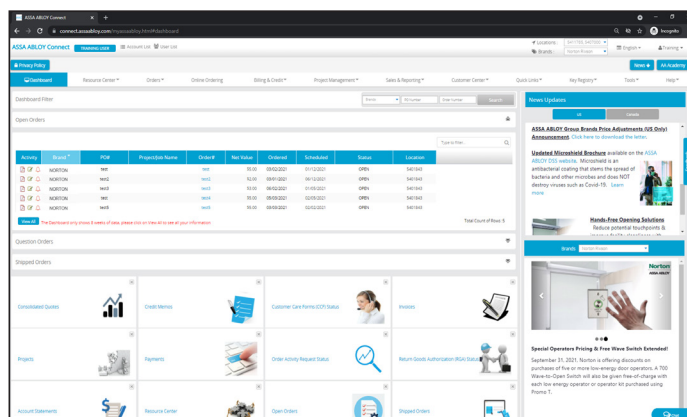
ASSA ABLOY Connect ×  +

connect.assaabloy.com/myassaabloy.html#dashboard

Incognito

ASSA ABLOY Connect TRAINING USER Account List User List

Location: Brands: Norton Rixson

English Training

Privacy Policy

News AA Academy

Dashboard Resource Center Orders Online Ordering Billing & Credit Project Management Sales & Reporting Customer Center Quick Links Key Registry Tools Help

Dashboard Filter

Search

Open Orders

Type to filter

| Activity | Brand | PO# | Project/Job Name | Order# | Net Value | Ordered | Scheduled | Status | Location |
|---|---|---|---|---|---|---|---|---|---|
| | NORTON | test | | test | 50.00 | 09/02/2021 | 01/12/2021 | OPEN | 5461843 |
| | NORTON | test2 | | test2 | 92.00 | 09/01/2021 | 06/12/2021 | OPEN | 5461843 |
| | NORTON | test3 | | test3 | 50.00 | 09/02/2021 | 01/03/2021 | OPEN | 5461843 |
| | NORTON | test | | test | 50.00 | 09/03/2021 | 02/03/2021 | OPEN | 5461843 |
| | NORTON | test | | test | 50.00 | 09/03/2021 | 02/02/2021 | OPEN | 5461843 |

View All The Dashboard only shows 8 weeks of data; please click View All to see all your information

Total Count of Rows: 5

Question Orders

Shipped Orders

Consolidated Quotes

Credit Memos

Customer Care Forms (CCF) Status

Invoices

Projects

Payments

Order Activity Request Status

Return Goods Authorization (RGA) Status

Account Statements

Resource Center

Open Orders

Shipped Orders

News Updates

All Details

ASSA ABLOY Group Brands Price Adjustments (US Only) Announcement Click here to download the letter.

Updated Microshield Brochure available on the ASSA ABLOY DSS website. Microshield is an antibacterial coating that stems the spread of bacteria and other microbes and does NOT destroy viruses such as Covid-19. Learn more

Hands-Free Opening Solutions Reduce potential touchpoints &

Brands

Norton ASSA ABLOY

Special Operators Pricing & Free Wave Switch Extended!

September 31, 2021. Norton is offering discounts on purchases of five or more low-energy door operators. A 700 Wave-to-Open Switch will also be given free-of-charge with each low energy operator or operator kit purchased using Promo T.